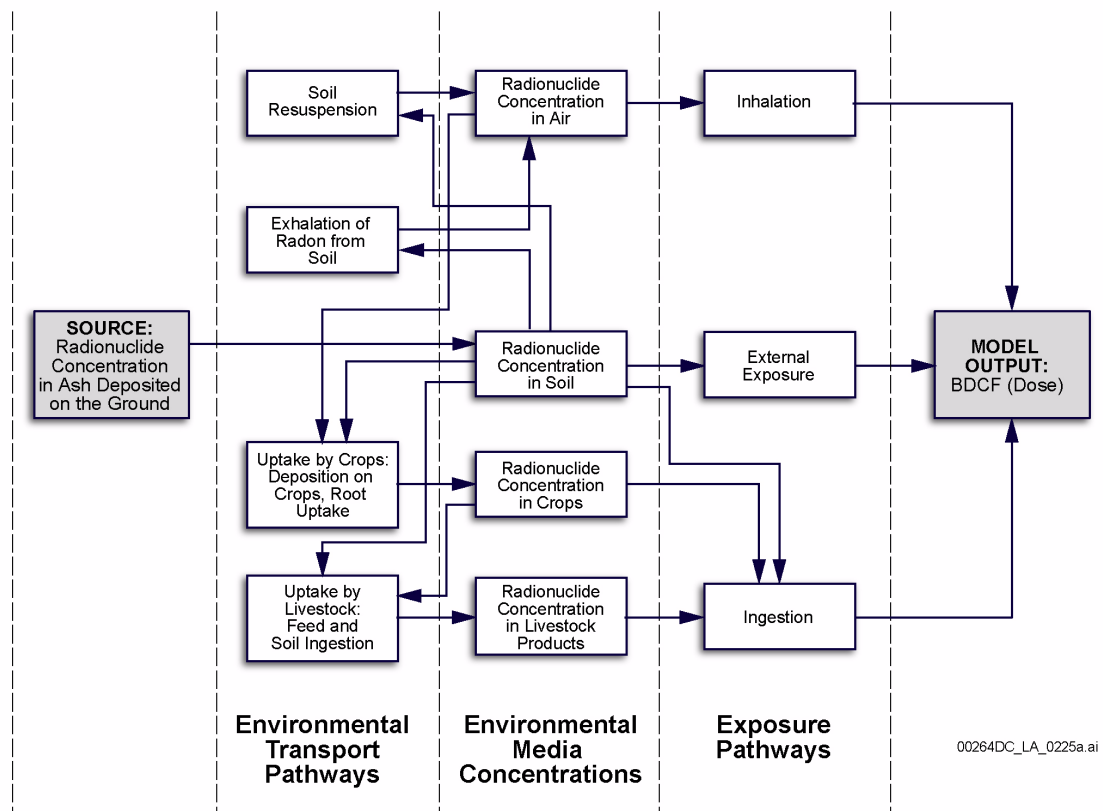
Soil Resuspension

Radionuclide Concentration in Air

Inhalation

Exhalation of Radon from Soil

SOURCE: Radionuclide Concentration in Ash Deposited on the Ground

Radionuclide Concentration in Soil

External Exposure

MODEL OUTPUT: BDCF (Dose)

Uptake by Crops: Deposition on Crops, Root Uptake

Radionuclide Concentration in Crops

Uptake by Livestock: Feed and Soil Ingestion

Radionuclide Concentration in Livestock Products

Ingestion

Environmental Transport Pathways

Environmental Media Concentrations

Exposure Pathways

00264DC_LA_0225a.ai